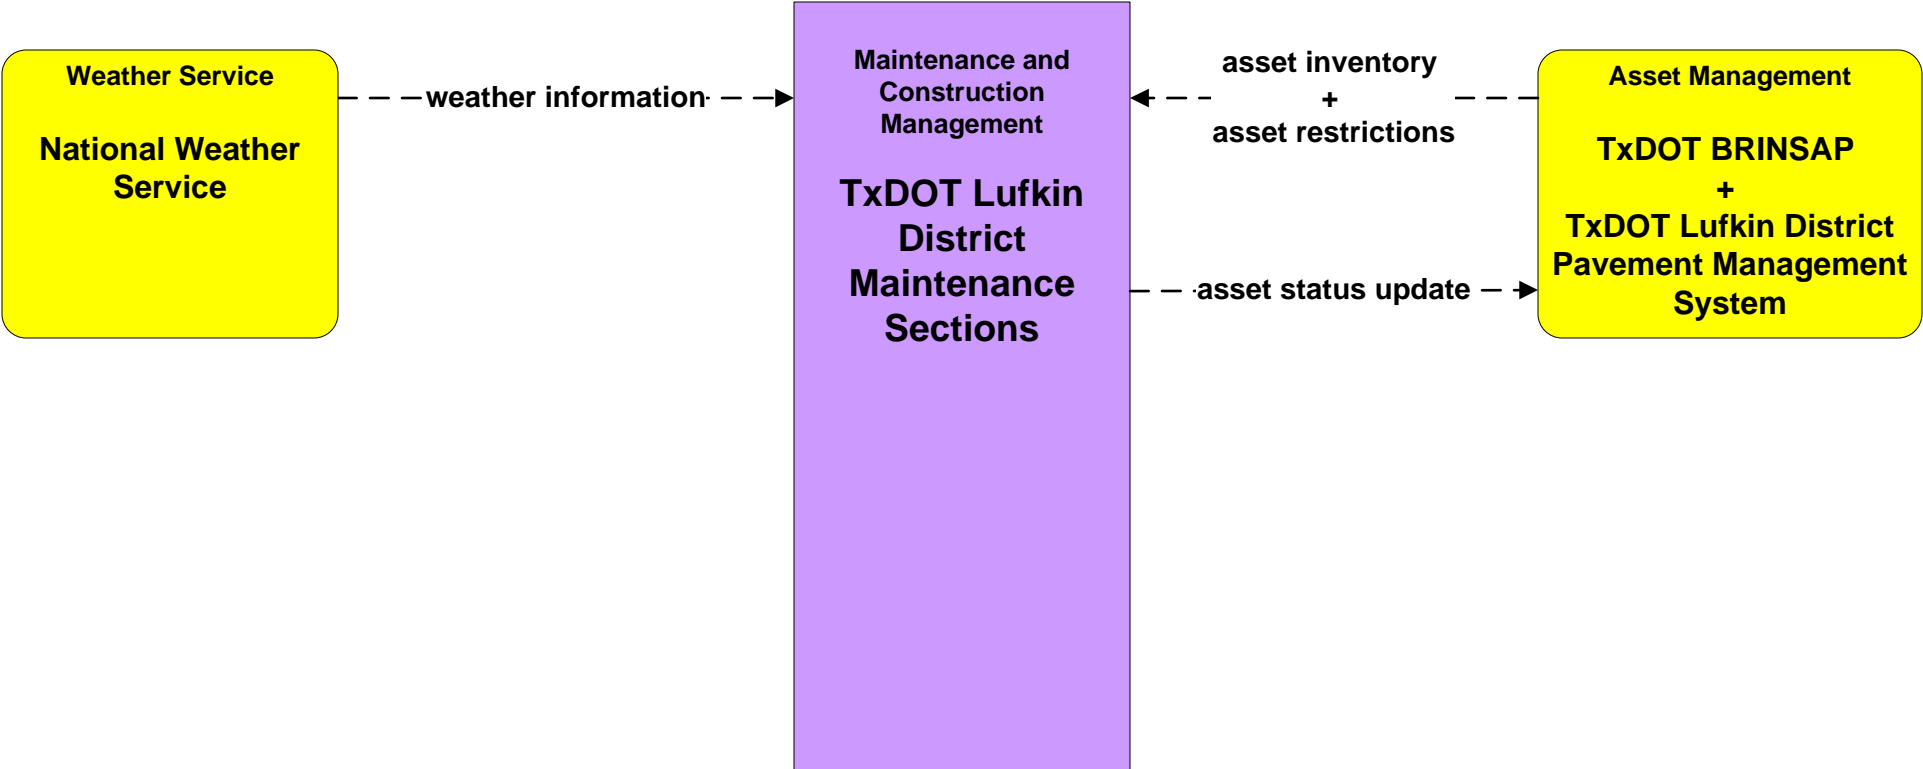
Weather Service

National Weather Service

weather information

Maintenance and Construction Management

TxDOT Lufkin District Maintenance Sections

asset inventory
+
asset restrictions

asset status update

Asset Management

TxDOT BRINSAP
+
TxDOT Lufkin District Pavement Management System